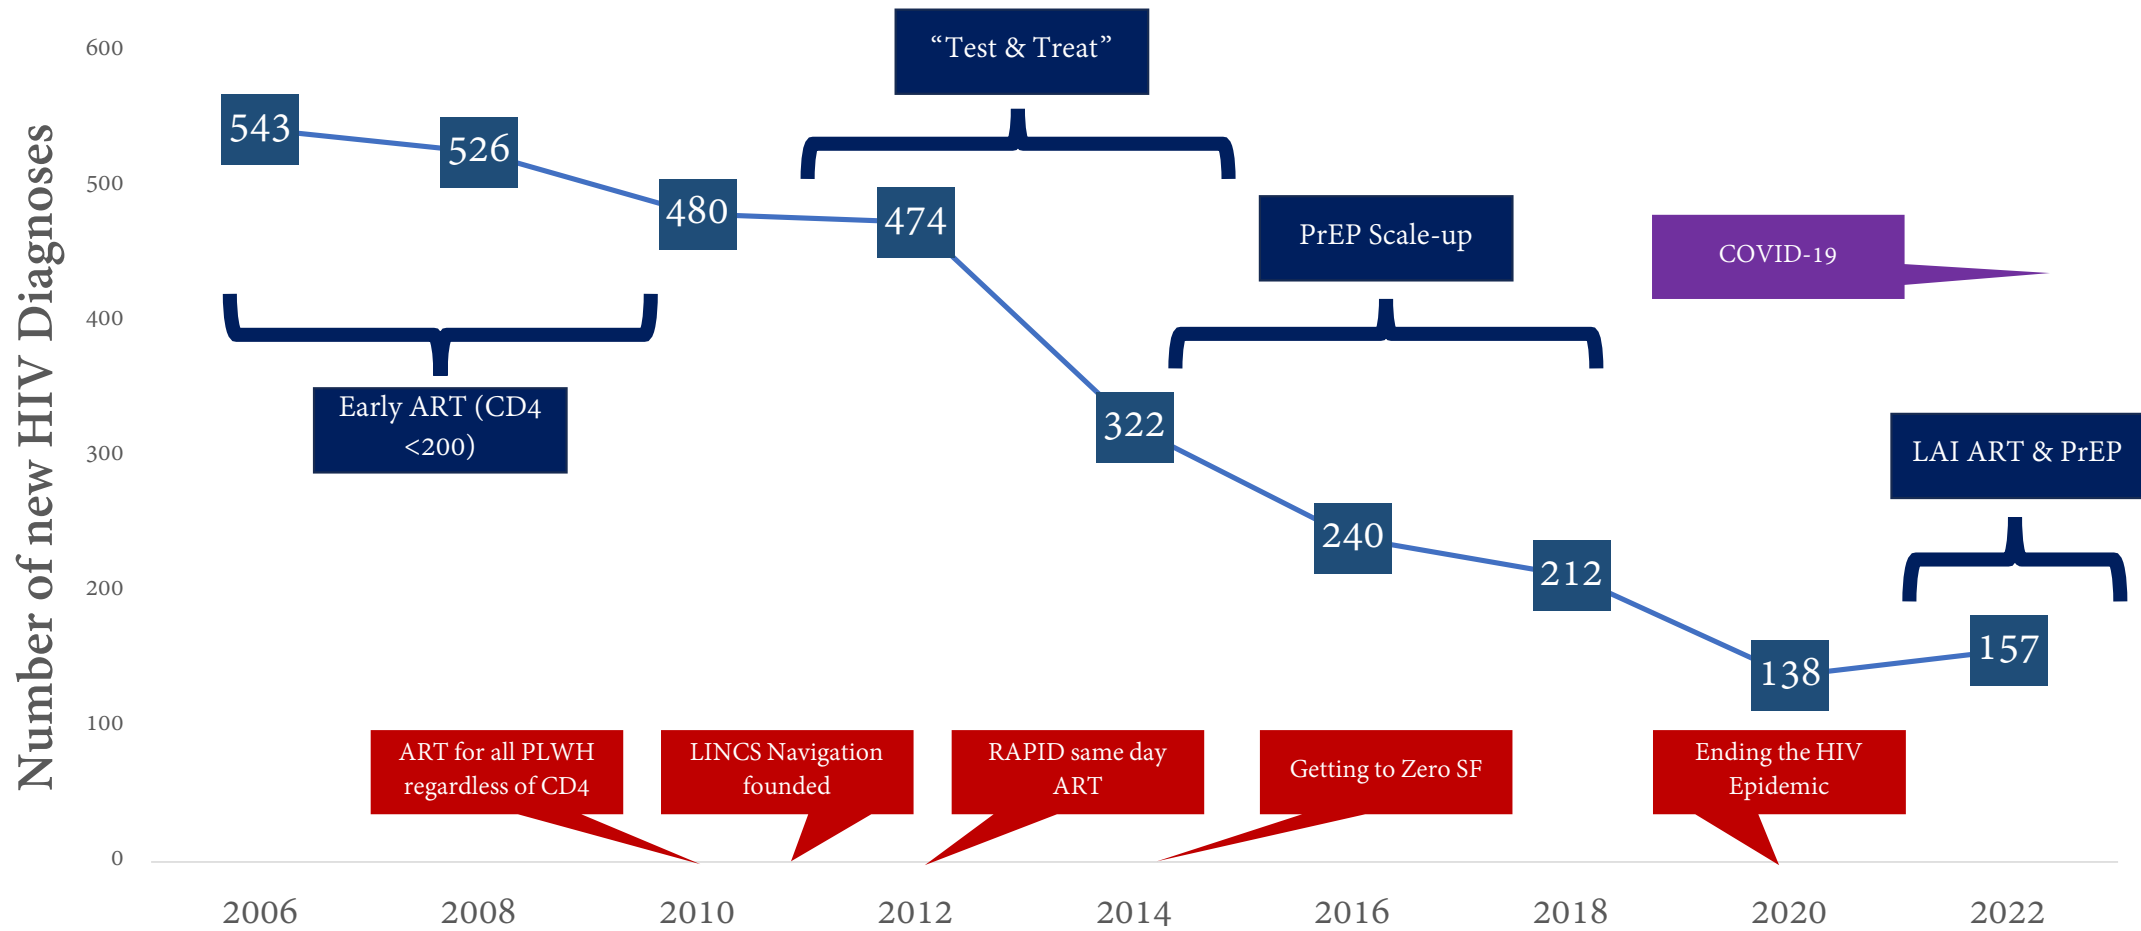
Number of new HIV Diagnoses

600
500
400
300
200
100
0

"Test & Treat"

543
526
480
474
322
240
212
138
157

PrEP Scale-up

COVID-19

Early ART (CD4 <200)

LAI ART & PrEP

ART for all PLWH regardless of CD4

LINCS Navigation founded

RAPID same day ART

Getting to Zero SF

Ending the HIV Epidemic

2006
2008
2010
2012
2014
2016
2018
2020
2022